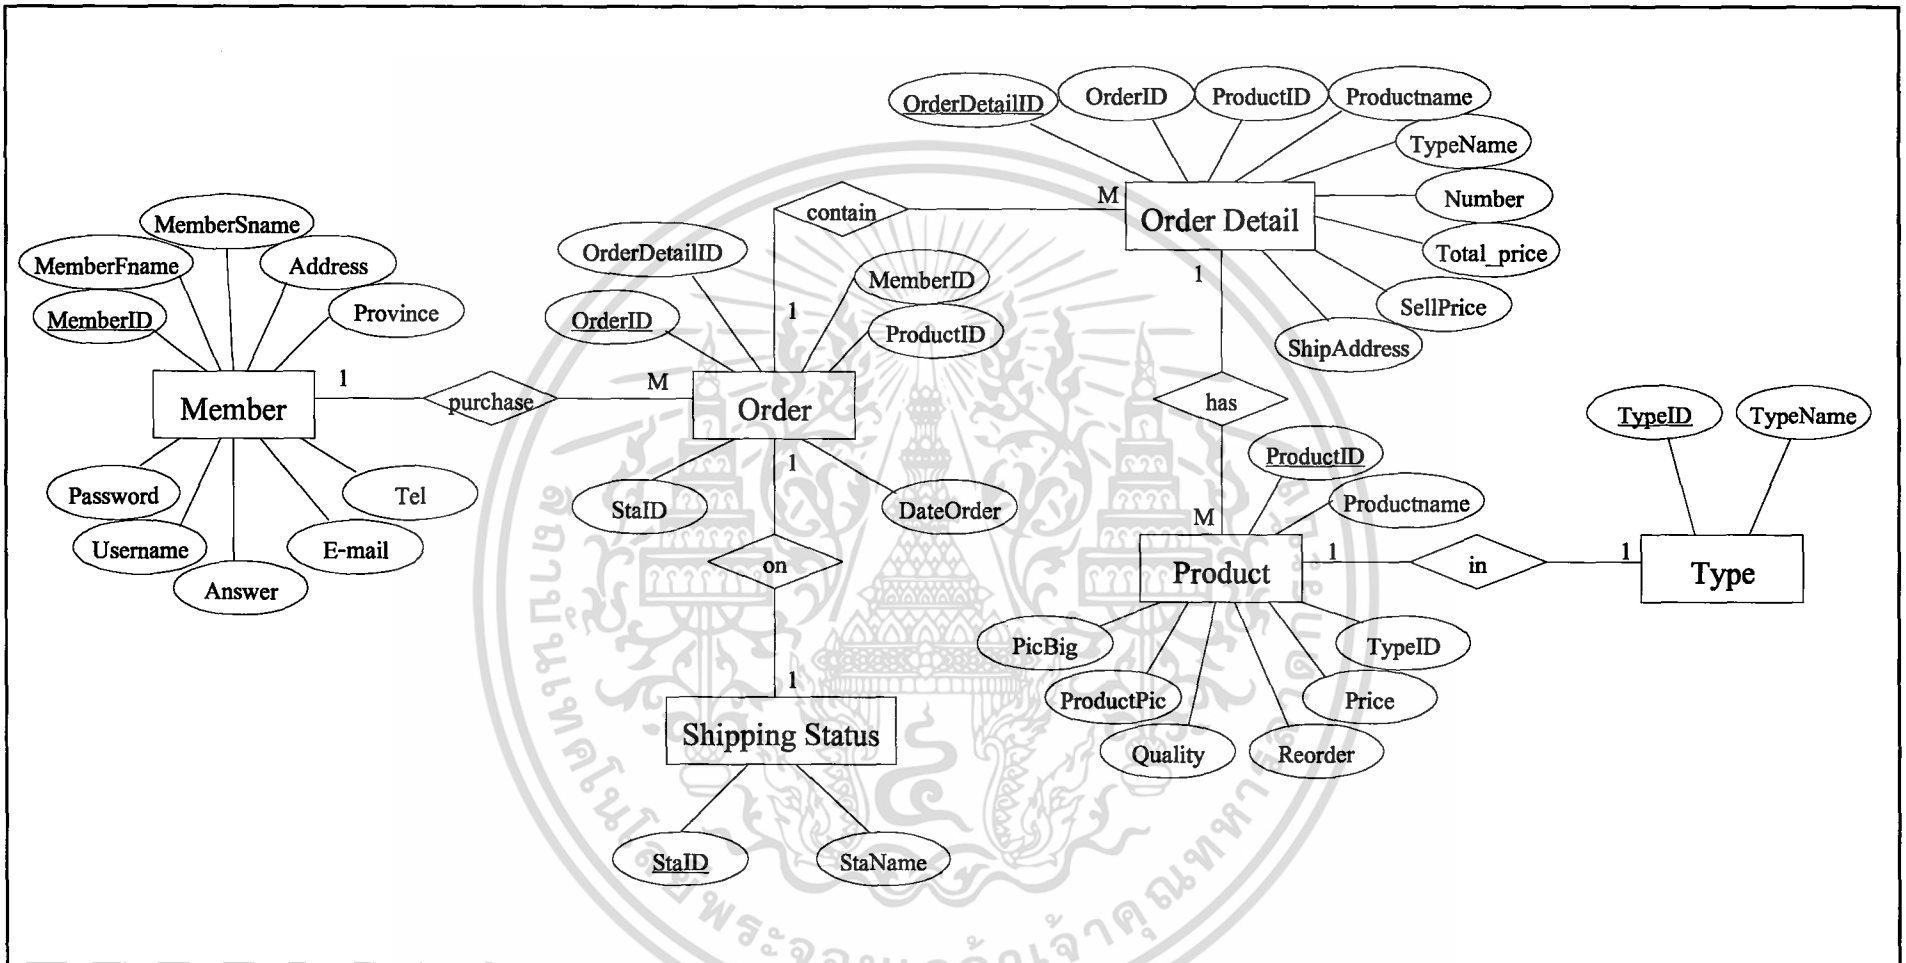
OrderDetailID
OrderID
ProductID
Productname
TypeName
M
contain
Order Detail
Number
MemberSname
Total_price
MemberFname
Address
OrderDetailID
1
MemberID
SellPrice
Province
1
MemberID
OrderID
ProductID
ShipAddress
1
M
Member
purchase
Order
has
TypeID
TypeName
1
ProductID
Password
Tel
StaID
DateOrder
Productname
M
Username
E-mail
1
1
on
Product
in
Type
Answer
PicBig
TypeID
1
ProductPic
Price
Shipping Status
Quality
Reorder
StaID
StaName